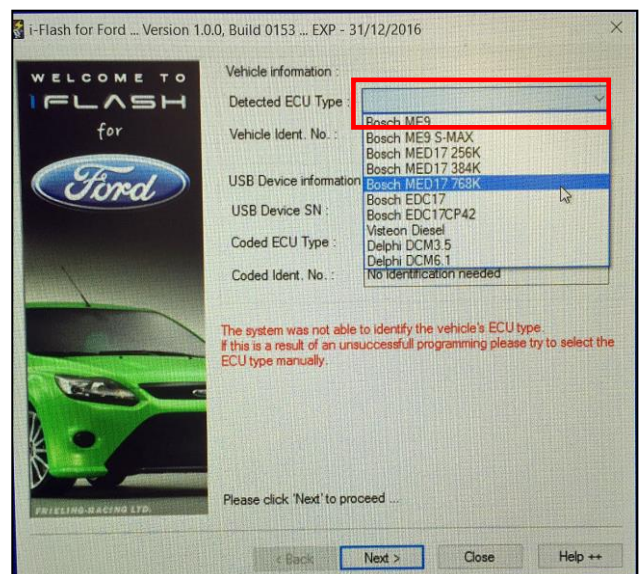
i-Flash for Ford ... Version 1.0.0, Build 0153 ... EXP - 31/12/2016

WELCOME TO
iFLASH
for
Ford

FRIEDLING-RACING LTD.

Vehicle information :
Detected ECU Type :
Vehicle Ident. No. :
USB Device information
USB Device SN :
Coded ECU Type :
Coded Ident. No. :

Bosch ME9
Bosch ME9 S-MAX
Bosch MED17 256K
Bosch MED17 384K
Bosch MED17 768K
Bosch EDC17
Bosch EDC17CP42
Visteon Diesel
Delphi DCM3.5
Delphi DCM6.1

No identification needed

The system was not able to identify the vehicle's ECU type.
If this is a result of an unsuccessfull programming please try to select the ECU type manually.

Please click 'Next' to proceed ...

< Back
Next >
Close
Help ++